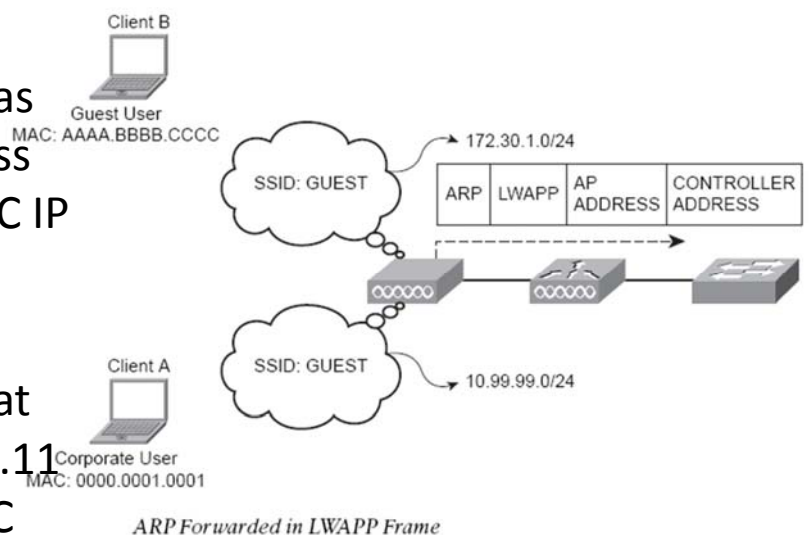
Client B
Guest User
MAC: AAAA.BBBB.CCCC

as
ss
C IP

at
.11
C

SSID: GUEST

172.30.1.0/24

| ARP | LWAPP | AP ADDRESS | CONTROLLER ADDRESS |
|---|---|---|---|

SSID: GUEST

10.99.99.0/24

Client A
Corporate User
MAC: 0000.0001.0001

ARP Forwarded in LWAPP Frame